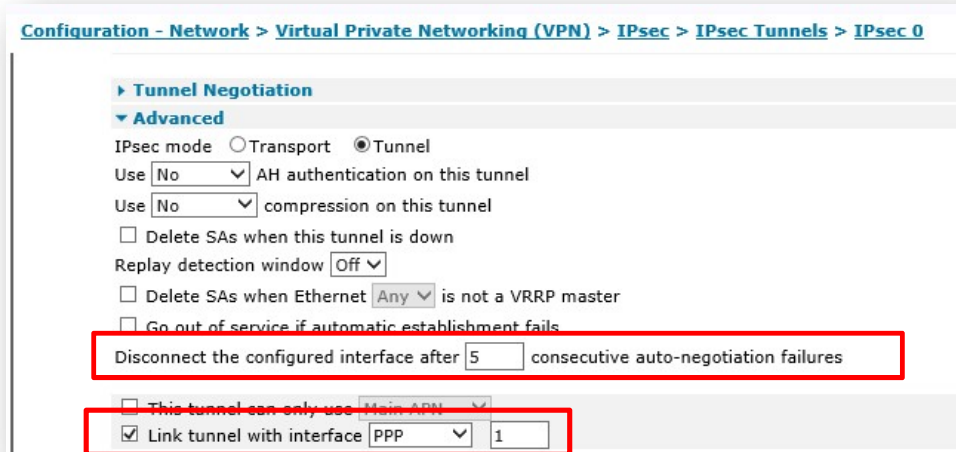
Configuration - Network > Virtual Private Networking (VPN) > IPsec > IPsec Tunnels > IPsec 0

▸ Tunnel Negotiation

▾ Advanced

IPsec mode ○ Transport ◉ Tunnel

Use No AH authentication on this tunnel

Use No compression on this tunnel

☐ Delete SAs when this tunnel is down

Replay detection window Off

☐ Delete SAs when Ethernet Any is not a VRRP master

☐ Go out of service if automatic establishment fails

Disconnect the configured interface after 5 consecutive auto-negotiation failures

☐ This tunnel can only use Main APN

☑ Link tunnel with interface PPP 1